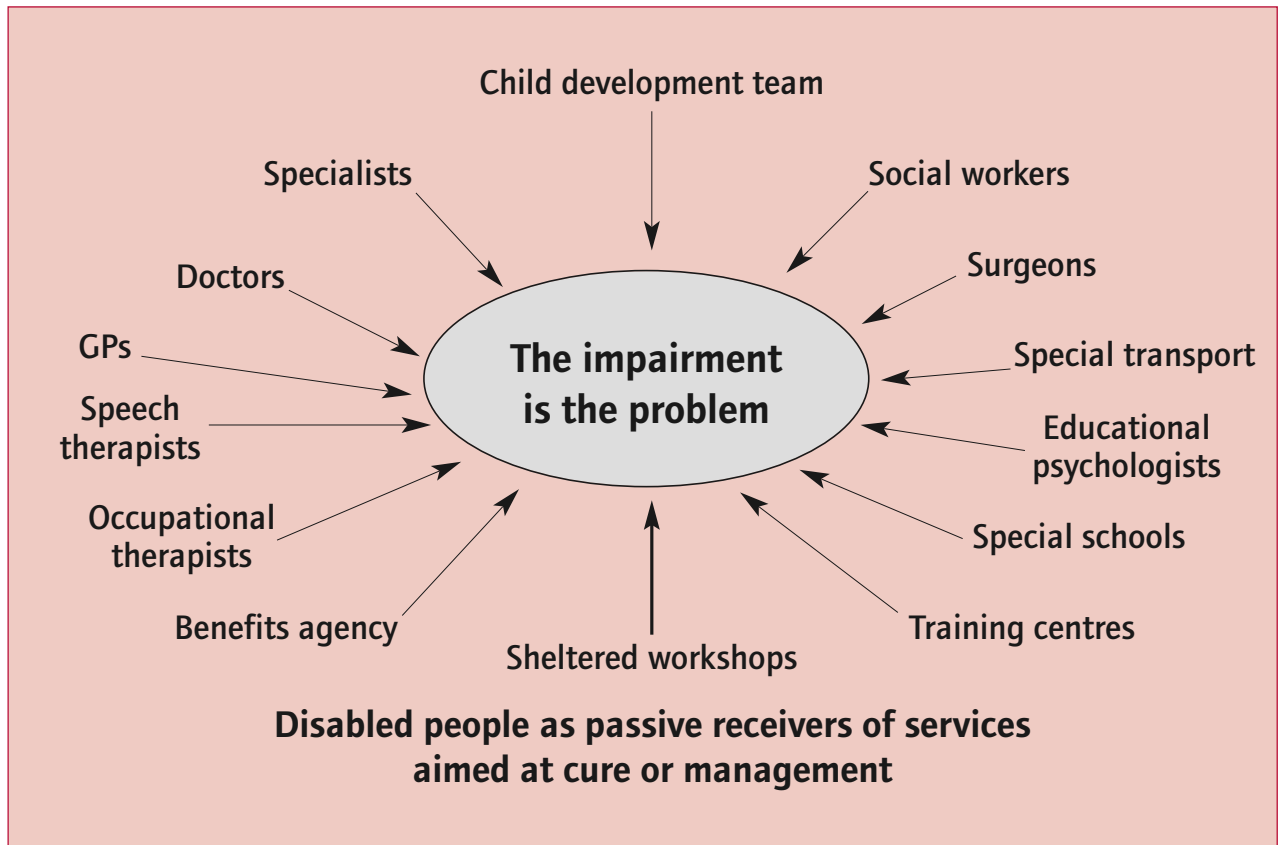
Child development team

Specialists

Social workers

Doctors

Surgeons

GPs

The impairment is the problem

Special transport

Speech therapists

Educational psychologists

Occupational therapists

Special schools

Benefits agency

Training centres

Sheltered workshops

Disabled people as passive receivers of services aimed at cure or management